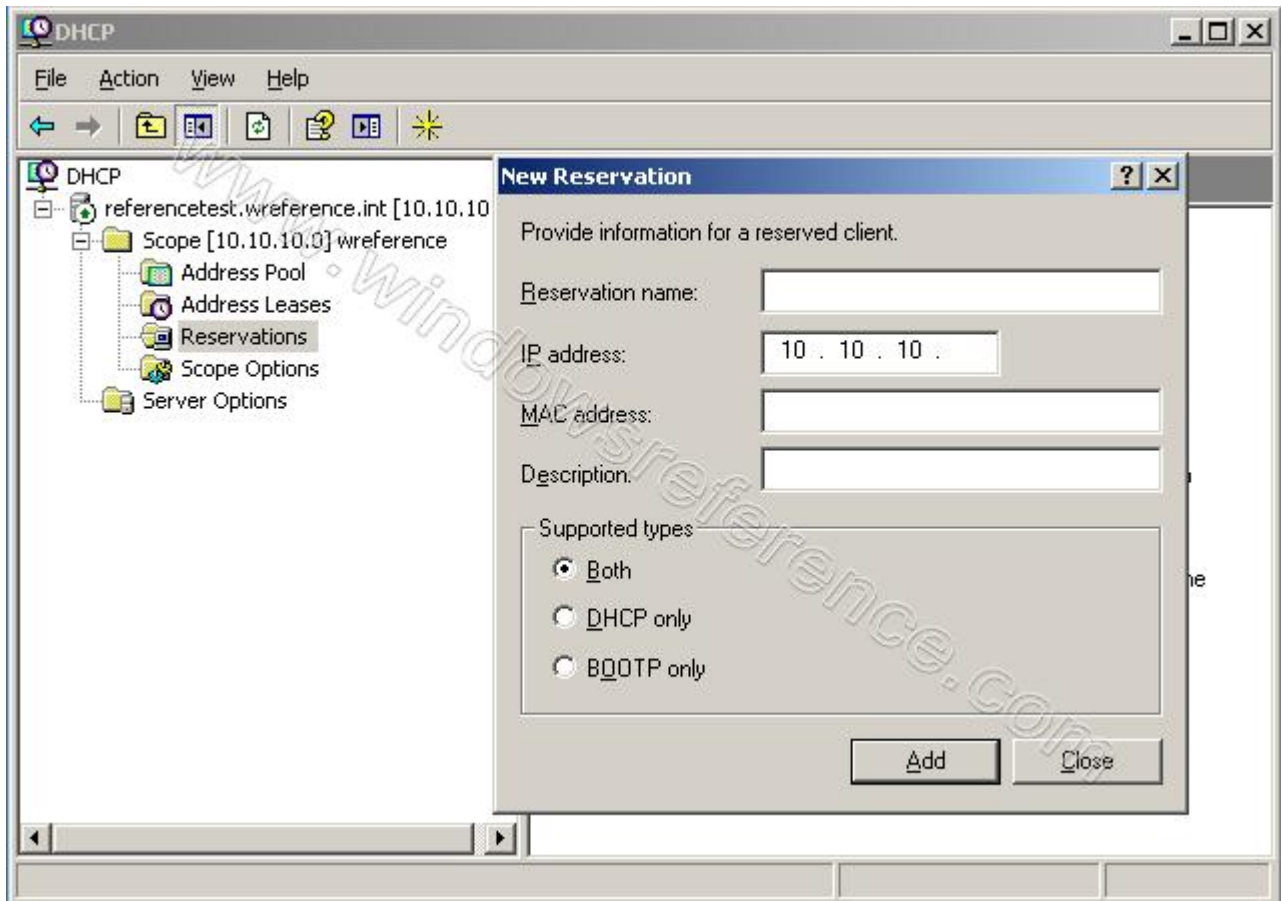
DHCP

File Action View Help

DHCP
referencetest.wreference.int [10.10.10
Scope [10.10.10.0] wreference
Address Pool
Address Leases
Reservations
Scope Options
Server Options

New Reservation

Provide information for a reserved client.

Reservation name:

IP address: 10 . 10 . 10 .

MAC address:

Description:

Supported types

Both

DHCP only

BOOTP only

Add Close

www.windowsreference.com